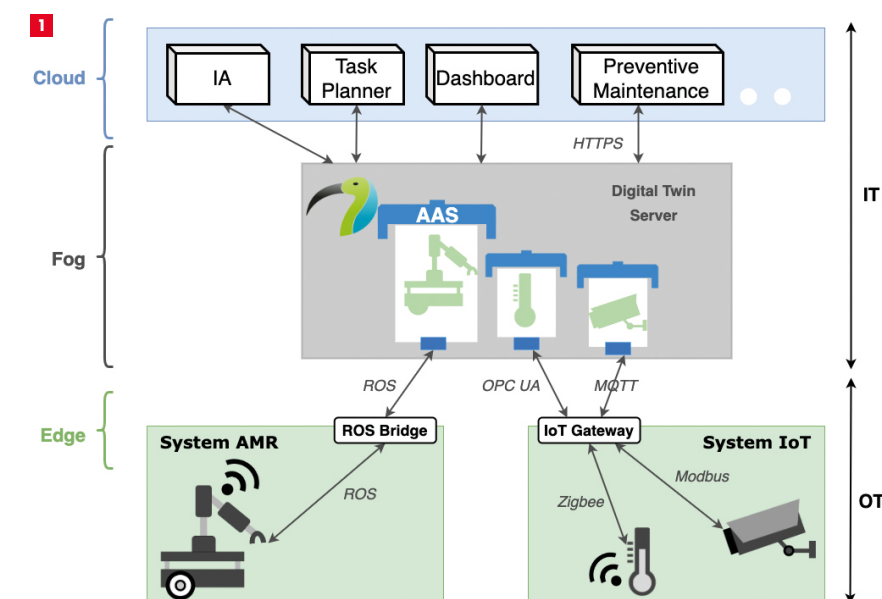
1

Cloud

IA

Task Planner

Dashboard

Preventive Maintenance

HTTPS

Fog

Digital Twin Server

AAS

IT

ROS

OPC UA

MQTT

Edge

System AMR

ROS Bridge

IoT Gateway

System IoT

ROS

Zigbee

Modbus

OT